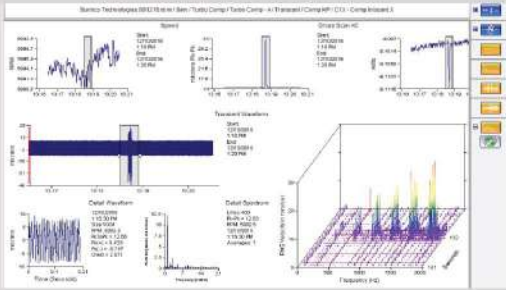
Bently Nevada Technologies 3500/Bently Nevada / Turbo Comp / Turbo Comp - A / Transient / Comp HP / C13 - Comp Inboard X

Speed

Start
12/10/2016
1:18 PM
End
12/10/2016
1:28 PM

Direct Scale 1X

Start
12/10/2016
1:18 PM
End
12/10/2016
1:28 PM

Transient Waveform

Start
12/10/2016
1:18 PM
End
12/10/2016
1:28 PM

Detail Waveform

Detail Spectrum

Time (Seconds)

Frequency (Hz)